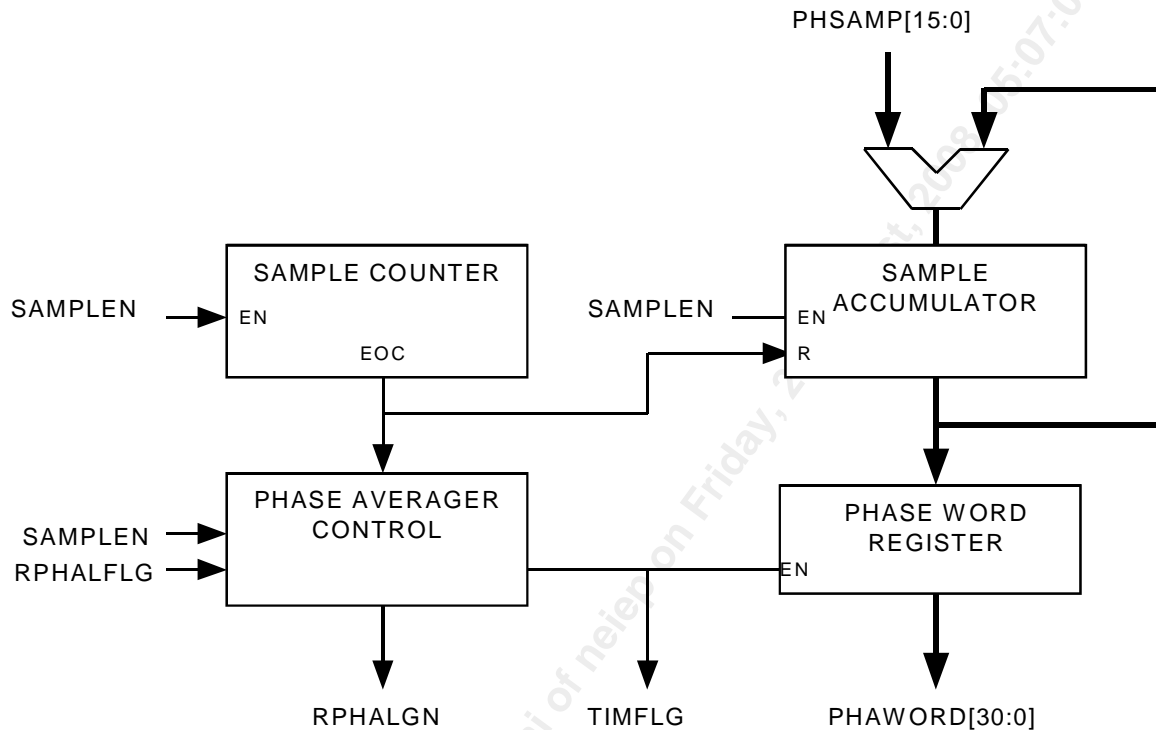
PHSAMP[15:0]

SAMPLE COUNTER
SAMPLEN
EN
EOC

SAMPLE ACCUMULATOR
SAMPLEN
EN
R

PHASE AVERAGER CONTROL
SAMPLEN
RPHALFLG

PHASE WORD REGISTER
EN

RPHALGN
TIMFLG
PHAWORD[30:0]

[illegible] of neiep on Friday, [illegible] 2008 05:07:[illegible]